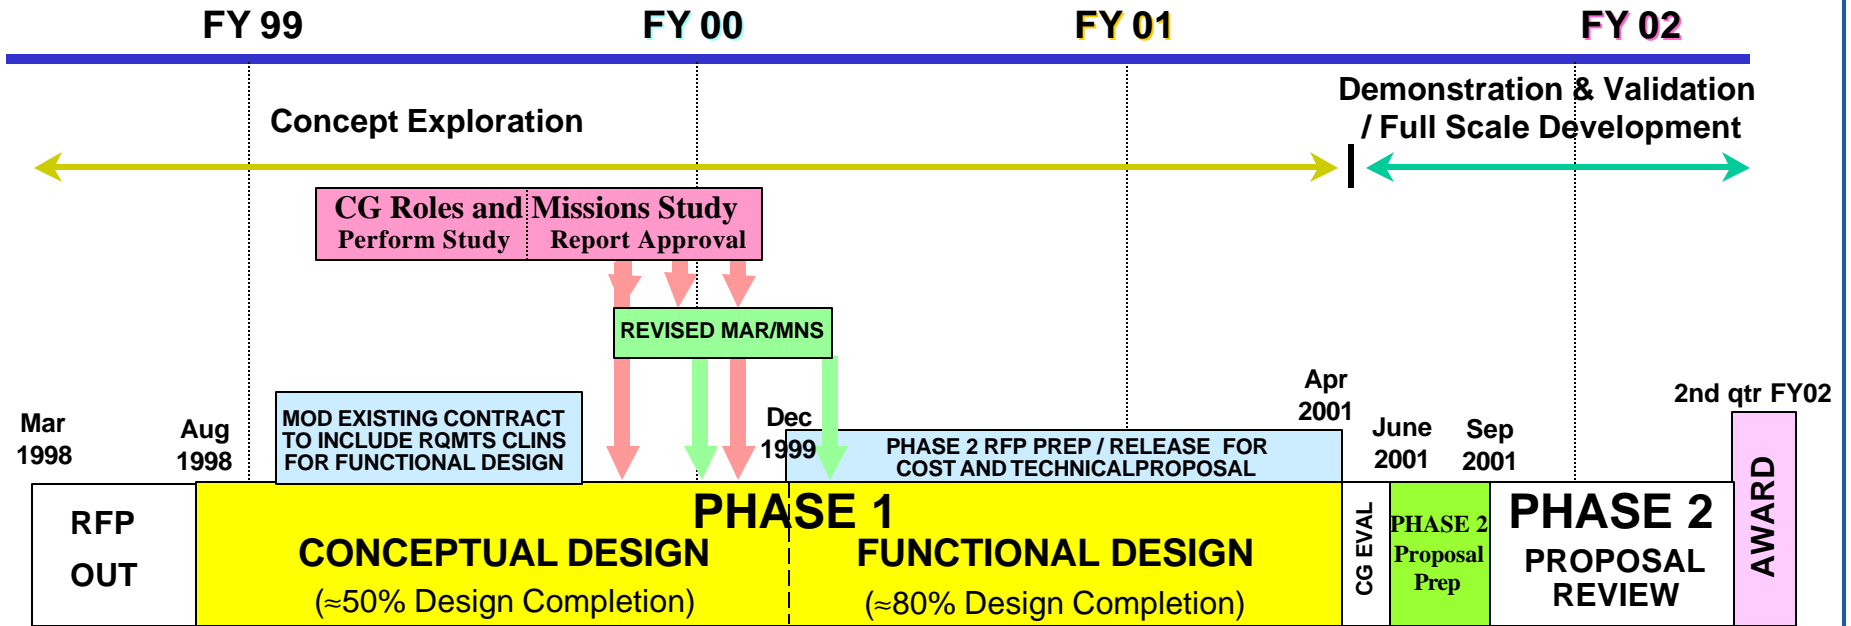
FY 99 FY 00 FY 01 FY 02

Concept Exploration

Demonstration & Validation / Full Scale Development

CG Roles and Missions Study
Perform Study
Report Approval

REVISED MAR/MNS

Mar 1998

Aug 1998

MOD EXISTING CONTRACT TO INCLUDE RQMTS CLINS FOR FUNCTIONAL DESIGN

Dec 1999

PHASE 2 RFP PREP / RELEASE FOR COST AND TECHNICALPROPOSAL

Apr 2001

June 2001

Sep 2001

2nd qtr FY02

RFP OUT

PHASE 1
CONCEPTUAL DESIGN
(≈50% Design Completion)
FUNCTIONAL DESIGN
(≈80% Design Completion)

CG EVAL

PHASE 2 Proposal Prep

PHASE 2
PROPOSAL REVIEW

AWARD